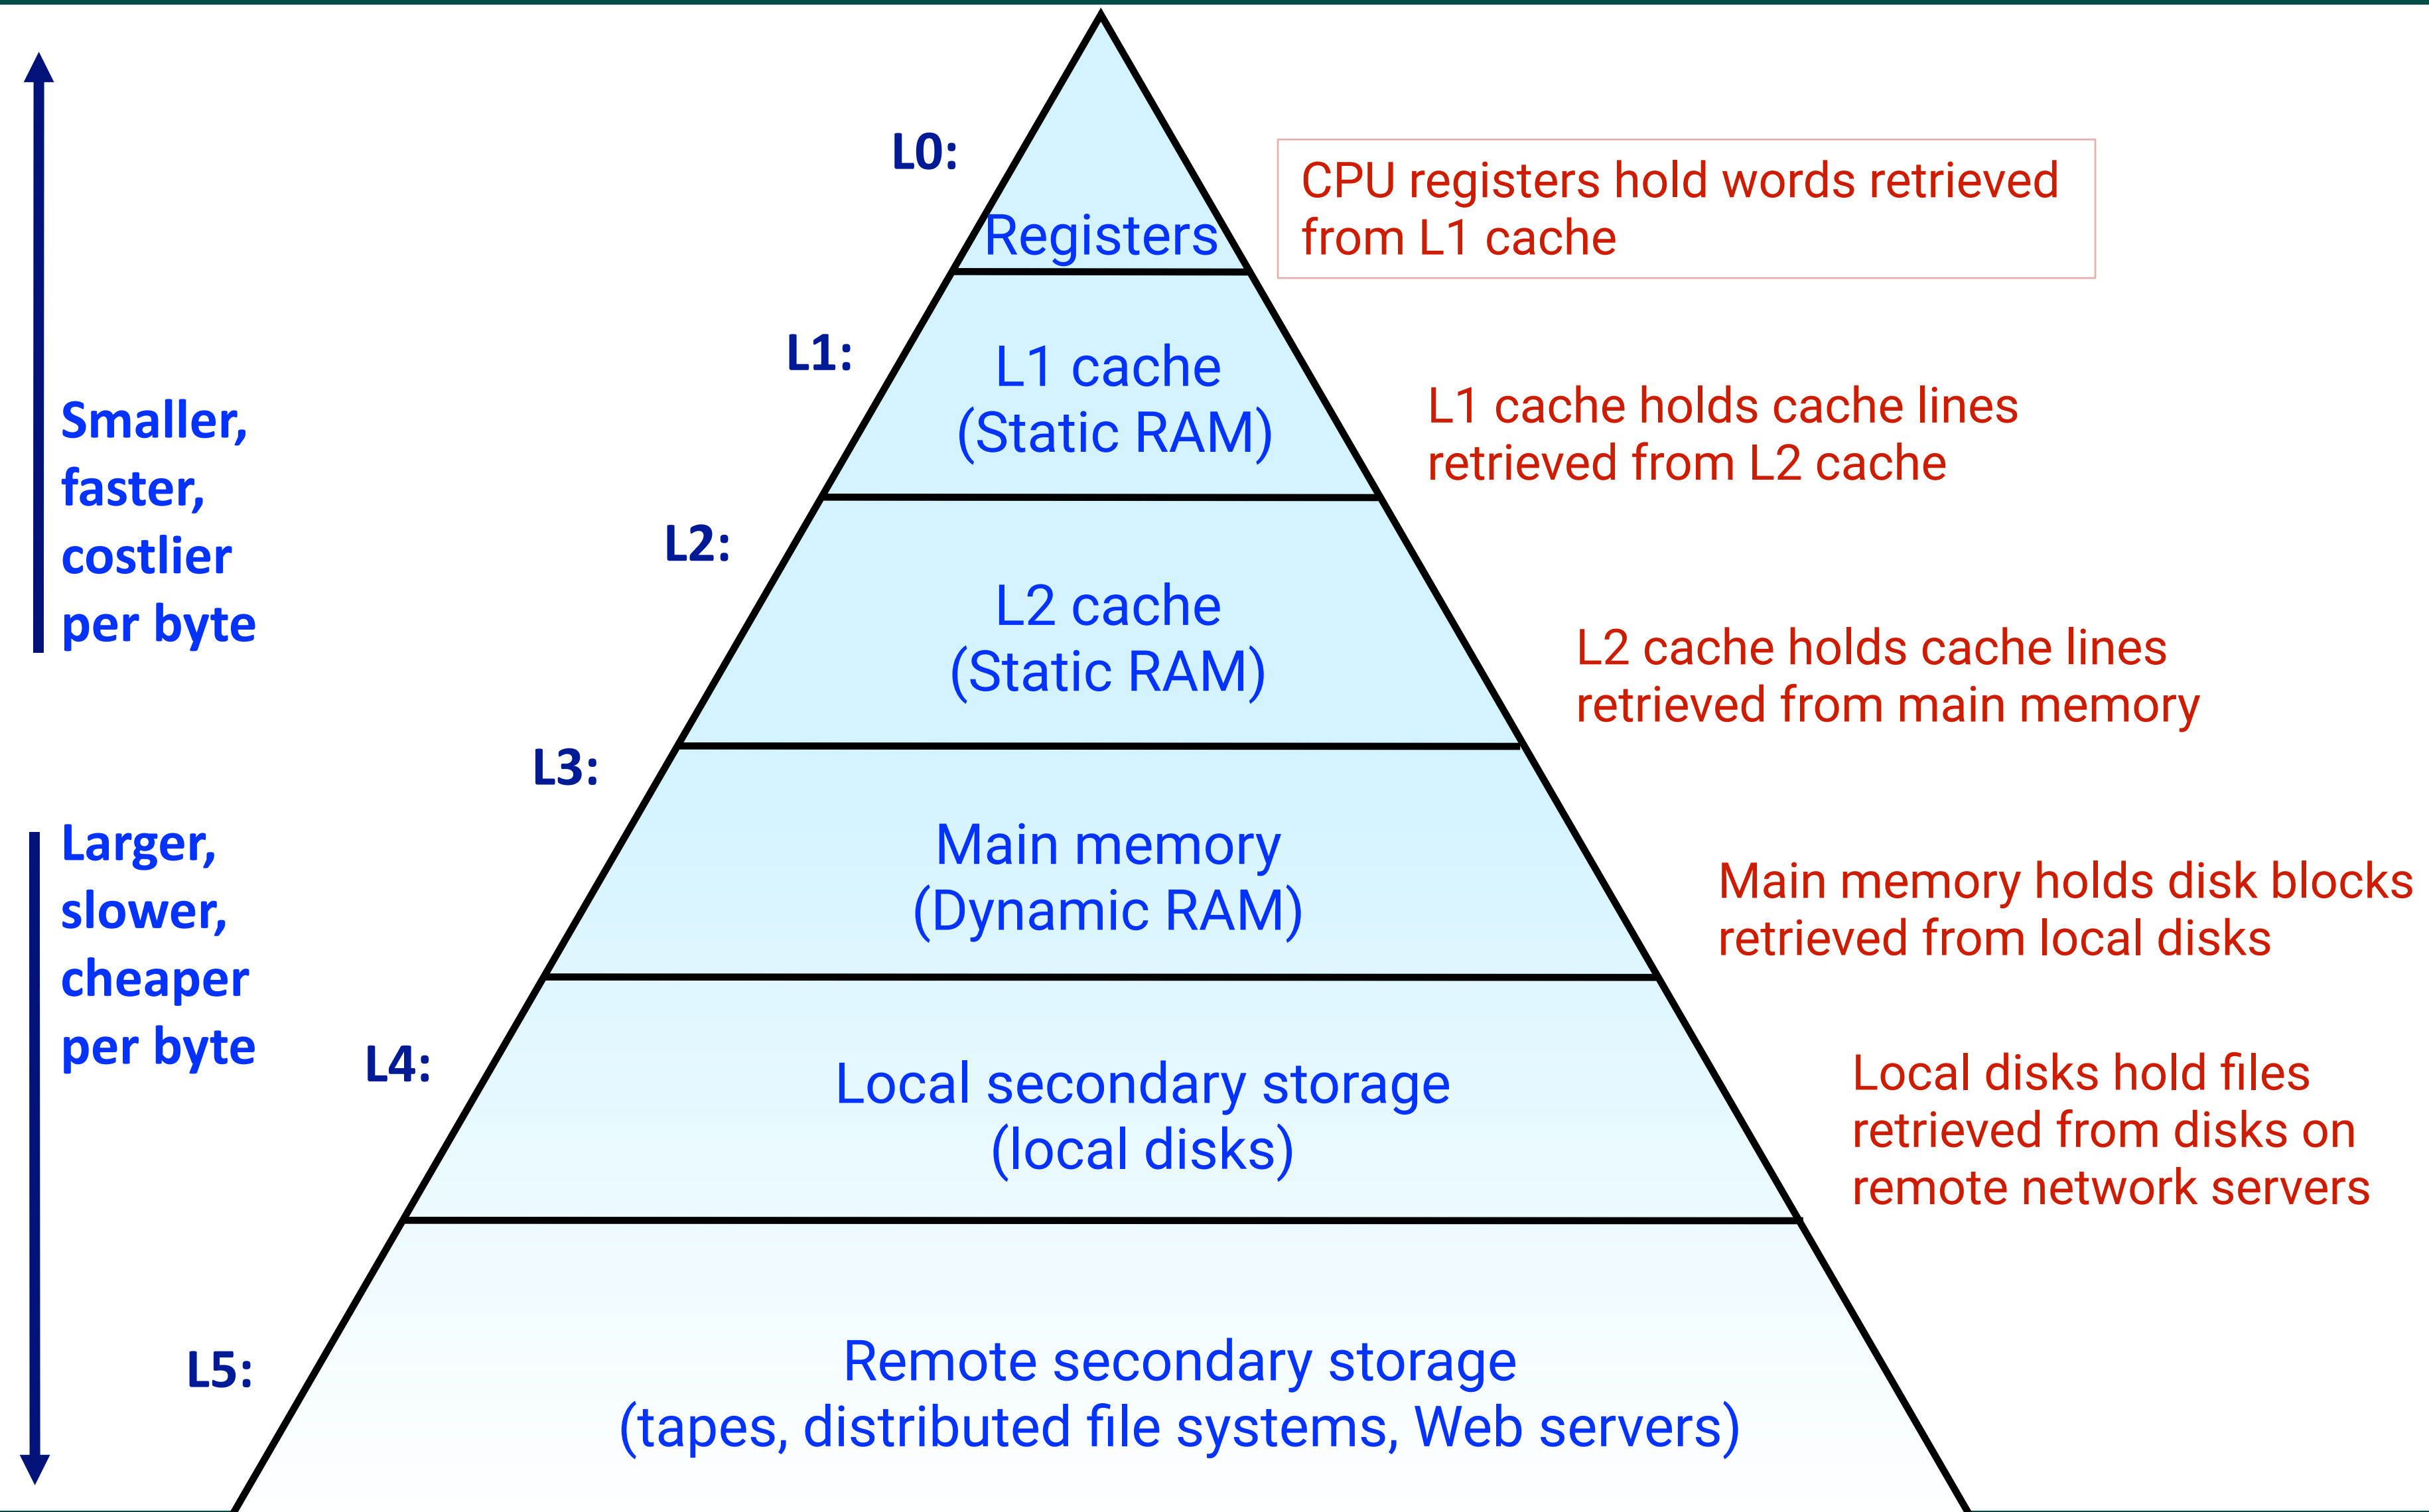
Smaller, faster, costlier per byte

Larger, slower, cheaper per byte

L0:
Registers

CPU registers hold words retrieved from L1 cache

L1:
L1 cache
(Static RAM)

L1 cache holds cache lines retrieved from L2 cache

L2:
L2 cache
(Static RAM)

L2 cache holds cache lines retrieved from main memory

L3:
Main memory
(Dynamic RAM)

Main memory holds disk blocks retrieved from local disks

L4:
Local secondary storage
(local disks)

Local disks hold files retrieved from disks on remote network servers

L5:
Remote secondary storage
(tapes, distributed file systems, Web servers)